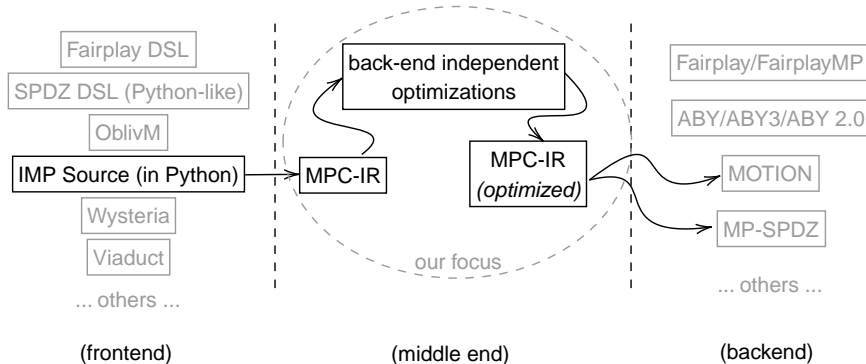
Fairplay DSL

SPDZ DSL (Python-like)

OblivM

IMP Source (in Python)

Wysteria

Viaduct

... others ...

(frontend)

back-end independent optimizations

MPC-IR

MPC-IR *(optimized)*

our focus

(middle end)

Fairplay/FairplayMP

ABY/ABY3/ABY 2.0

MOTION

MP-SPDZ

... others ...

(backend)